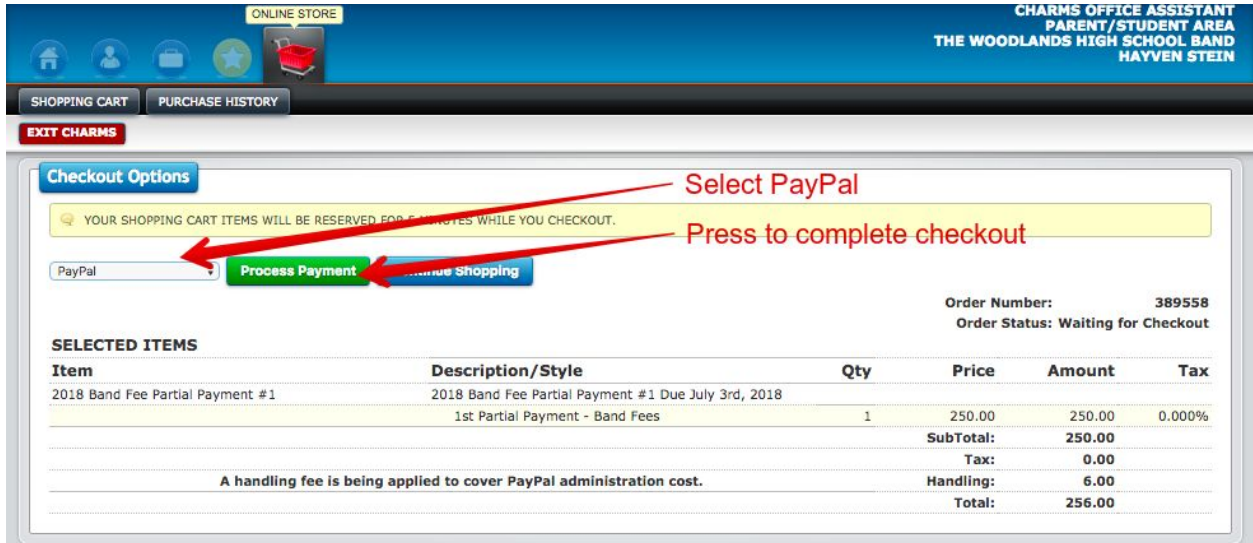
ONLINE STORE

CHARMS OFFICE ASSISTANT
PARENT/STUDENT AREA
THE WOODLANDS HIGH SCHOOL BAND
HAYVEN STEIN

SHOPPING CART
PURCHASE HISTORY

EXIT CHARMS

Checkout Options

Select PayPal

YOUR SHOPPING CART ITEMS WILL BE RESERVED FOR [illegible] WHILE YOU CHECKOUT.

Press to complete checkout

PayPal
Process Payment
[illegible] Shopping

Order Number: 389558
Order Status: Waiting for Checkout

SELECTED ITEMS

| Item | Description/Style | Qty | Price | Amount | Tax |
|---|---|---|---|---|---|
| 2018 Band Fee Partial Payment #1 | 2018 Band Fee Partial Payment #1 Due July 3rd, 2018 | | | | |
| | 1st Partial Payment - Band Fees | 1 | 250.00 | 250.00 | 0.000% |
| | | | SubTotal: | 250.00 | |
| | | | Tax: | 0.00 | |
| | A handling fee is being applied to cover PayPal administration cost. | | Handling: | 6.00 | |
| | | | Total: | 256.00 | |